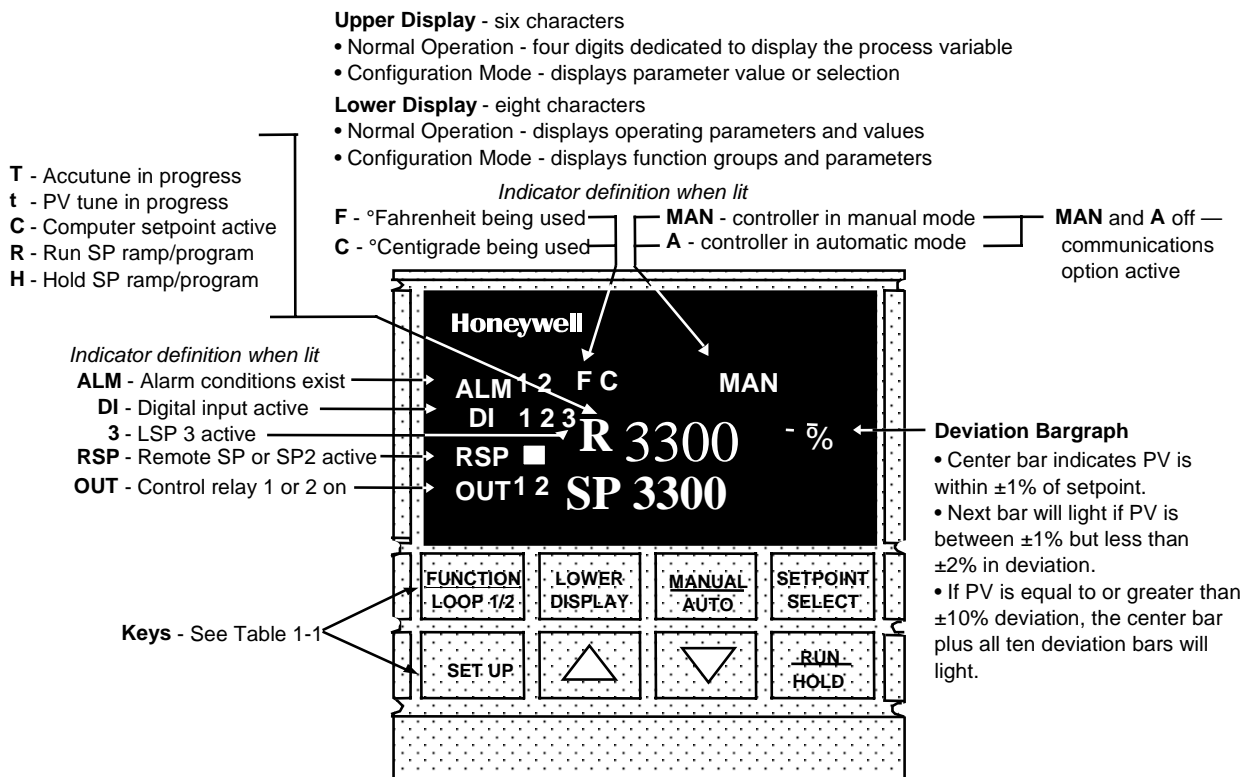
**Upper Display** - six characters
• Normal Operation - four digits dedicated to display the process variable
• Configuration Mode - displays parameter value or selection

**Lower Display** - eight characters
• Normal Operation - displays operating parameters and values
• Configuration Mode - displays function groups and parameters

**T** - Accutune in progress
**t** - PV tune in progress
**C** - Computer setpoint active
**R** - Run SP ramp/program
**H** - Hold SP ramp/program

*Indicator definition when lit*
**F** - °Fahrenheit being used
**C** - °Centigrade being used
**MAN** - controller in manual mode
**A** - controller in automatic mode
**MAN** and **A** off — communications option active

Honeywell

*Indicator definition when lit*
**ALM** - Alarm conditions exist
**DI** - Digital input active
**3** - LSP 3 active
**RSP** - Remote SP or SP2 active
**OUT** - Control relay 1 or 2 on

ALM 1 2 F C MAN
DI 1 2 3
R 3300 - %
RSP
OUT 1 2 SP 3300

**Deviation Bargraph**
• Center bar indicates PV is within ±1% of setpoint.
• Next bar will light if PV is between ±1% but less than ±2% in deviation.
• If PV is equal to or greater than ±10% deviation, the center bar plus all ten deviation bars will light.

FUNCTION LOOP 1/2
LOWER DISPLAY
MANUAL AUTO
SETPOINT SELECT

**Keys** - See Table 1-1

SET UP
RUN HOLD